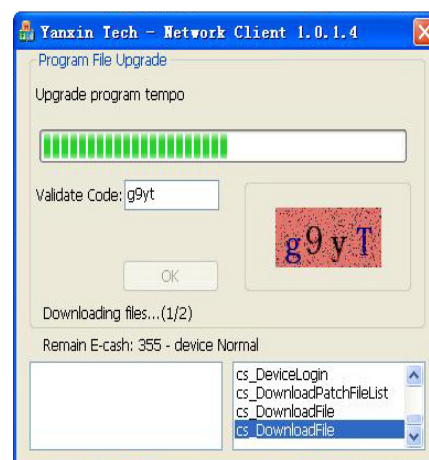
Yanxin Tech - Network Client 1.0.1.4

Program File Upgrade

Upgrade program tempo

Validate Code: g9yt

g9yT

OK

Downloading files...(1/2)

Remain E-cash: 355 - device Normal

cs_DeviceLogin
cs_DownloadPatchFileList
cs_DownloadFile
cs_DownloadFile